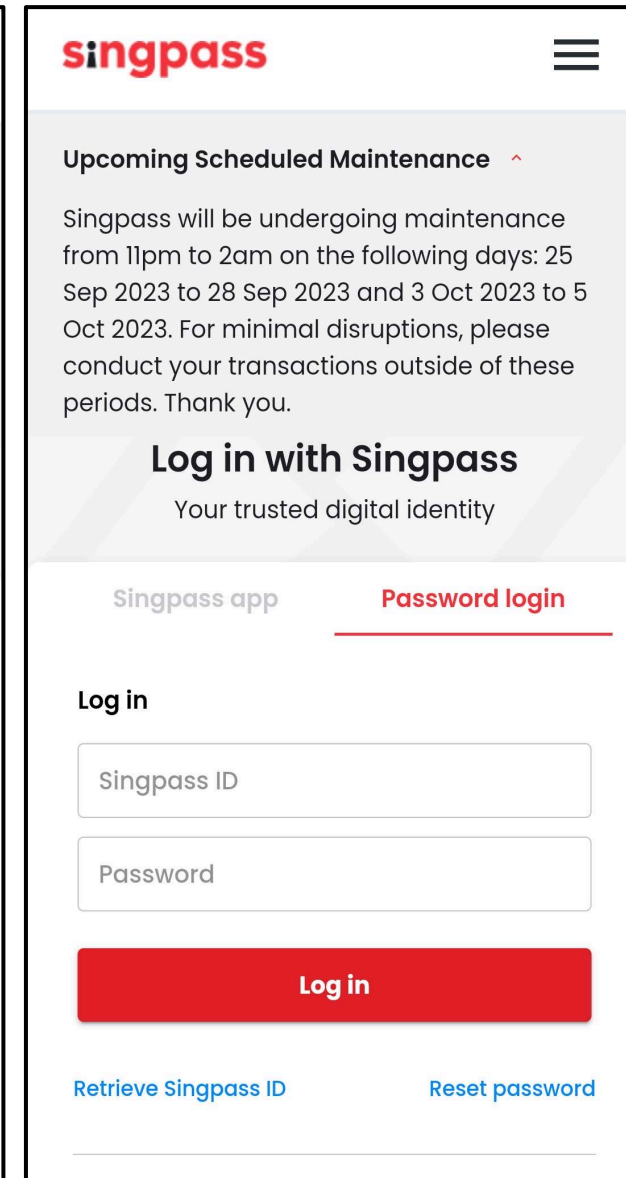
singpass

Upcoming Scheduled Maintenance

Singpass will be undergoing maintenance from 11pm to 2am on the following days: 25 Sep 2023 to 28 Sep 2023 and 3 Oct 2023 to 5 Oct 2023. For minimal disruptions, please conduct your transactions outside of these periods. Thank you.

Log in with Singpass

Your trusted digital identity

Singpass app

Password login

Log in

Singpass ID

Password

Log in

Retrieve Singpass ID

Reset password